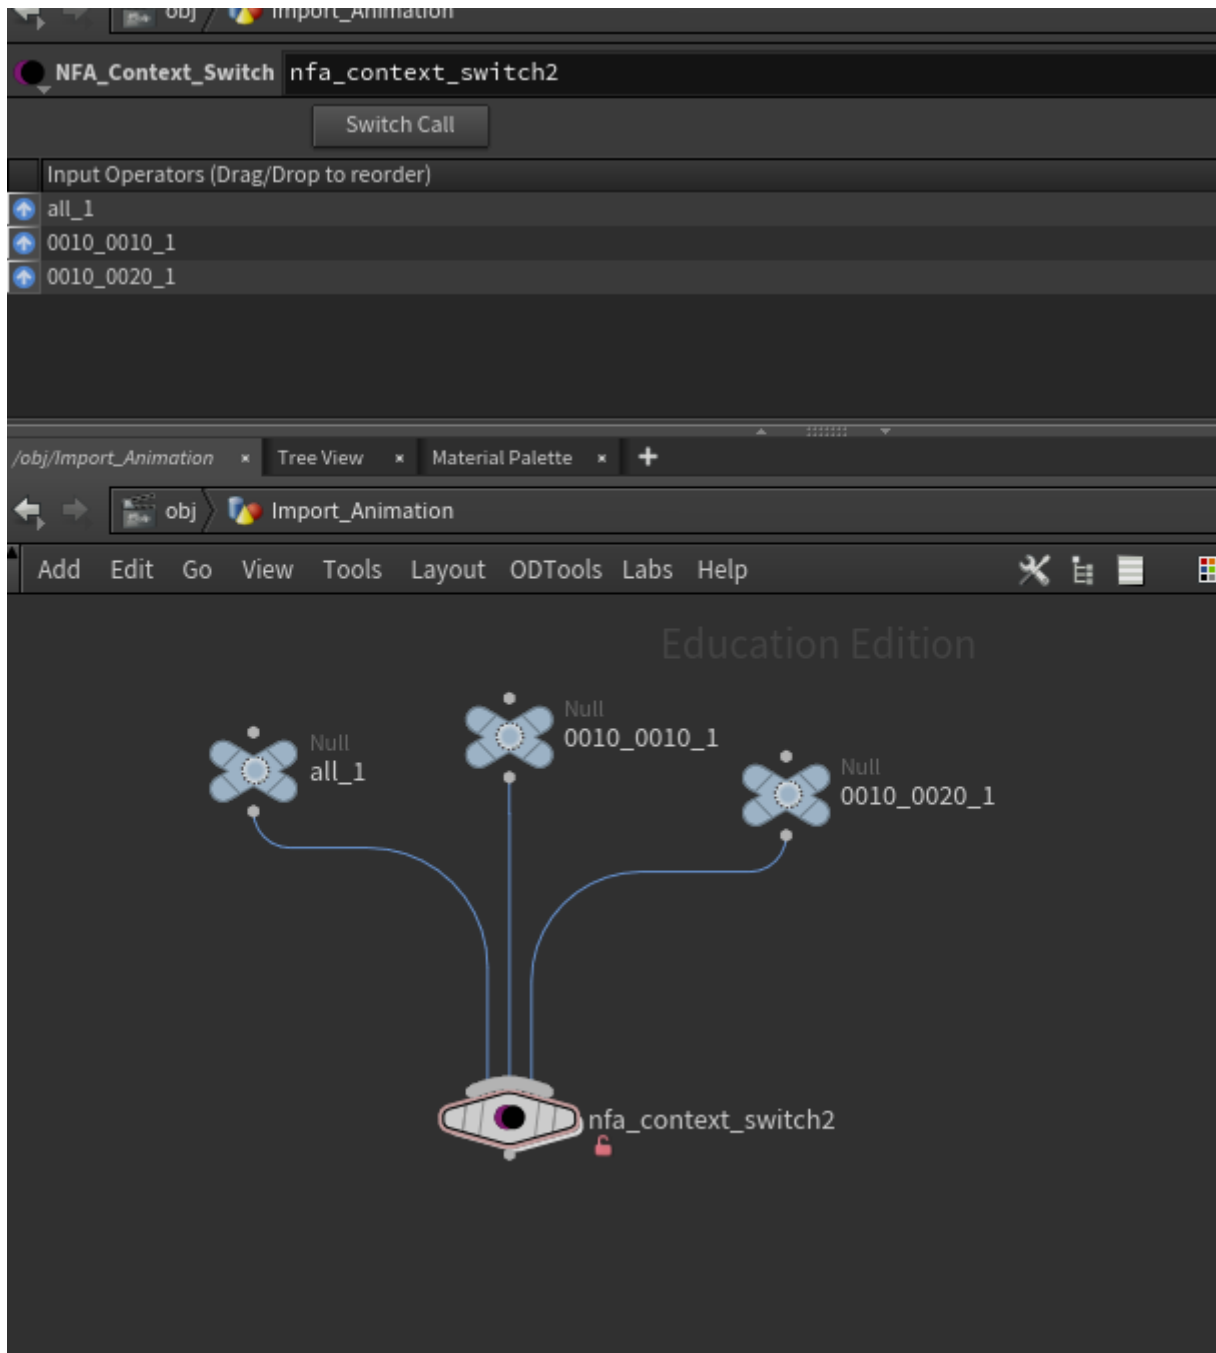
obj Import_Animation

NFA_Context_Switch nfa_context_switch2

Switch Call

Input Operators (Drag/Drop to reorder)

all_1

0010_0010_1

0010_0020_1

/obj/Import_Animation × Tree View × Material Palette × +

obj Import_Animation

Add Edit Go View Tools Layout ODTools Labs Help

Education Edition

Null
all_1

Null
0010_0010_1

Null
0010_0020_1

nfa_context_switch2